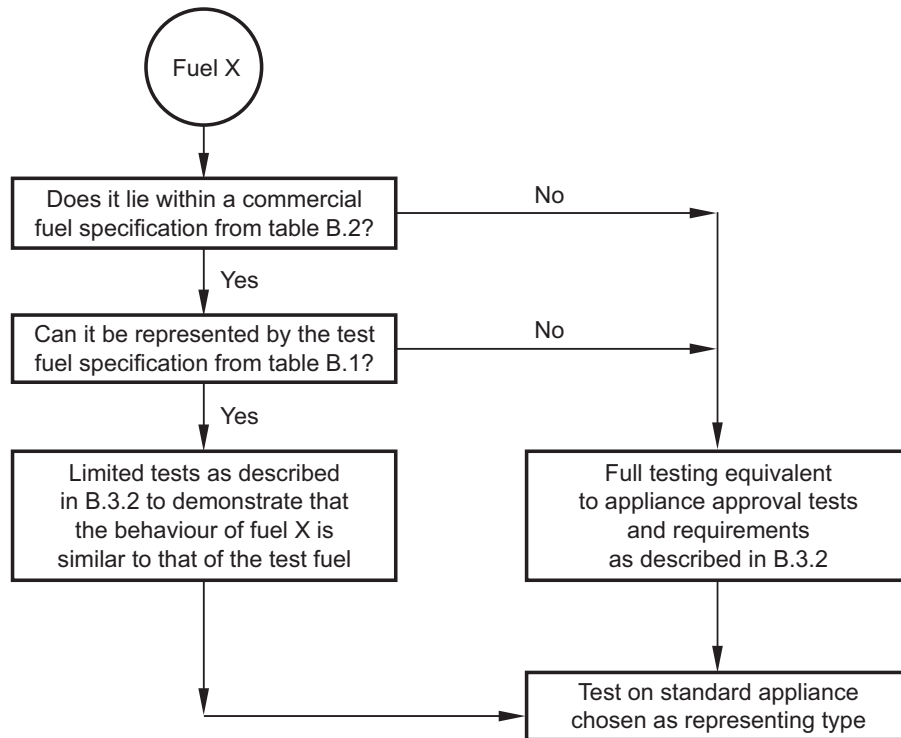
Fuel X

Does it lie within a commercial fuel specification from table B.2?

No

Yes

Can it be represented by the test fuel specification from table B.1?

No

Yes

Limited tests as described in B.3.2 to demonstrate that the behaviour of fuel X is similar to that of the test fuel

Full testing equivalent to appliance approval tests and requirements as described in B.3.2

Test on standard appliance chosen as representing type